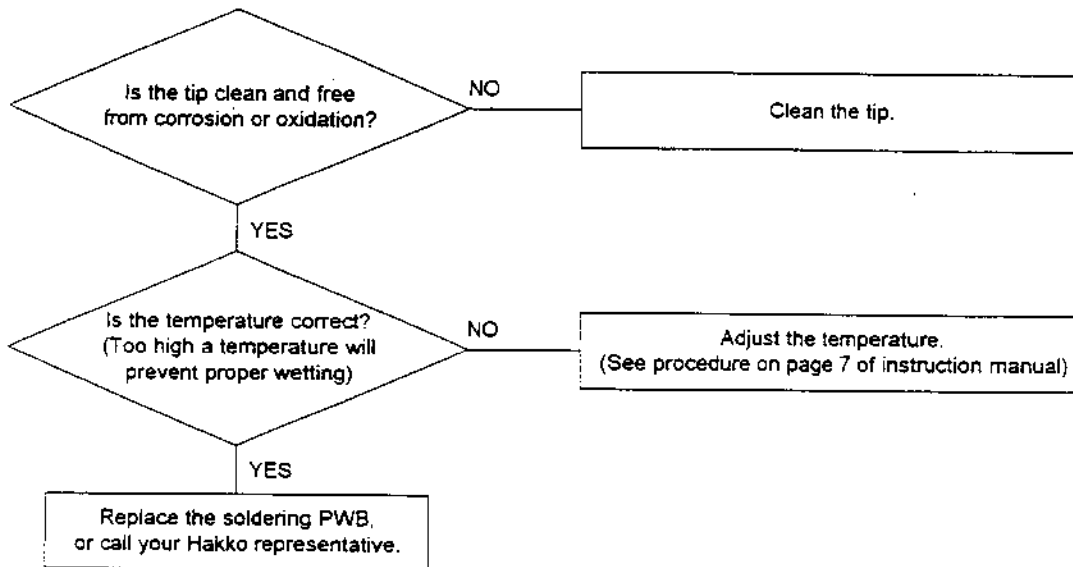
Is the tip clean and free from corrosion or oxidation?

NO

Clean the tip.

YES

Is the temperature correct? (Too high a temperature will prevent proper wetting)

NO

Adjust the temperature. (See procedure on page 7 of instruction manual)

YES

Replace the soldering PWB, or call your Hakko representative.